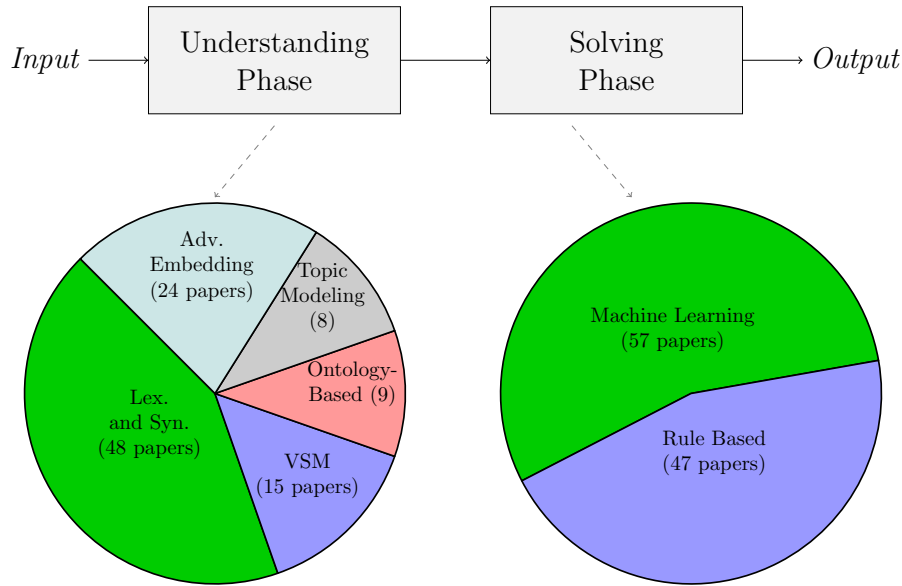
Input

Understanding Phase

Solving Phase

Output

Adv. Embedding (24 papers)

Topic Modeling (8)

Ontology-Based (9)

VSM (15 papers)

Lex. and Syn. (48 papers)

Machine Learning (57 papers)

Rule Based (47 papers)